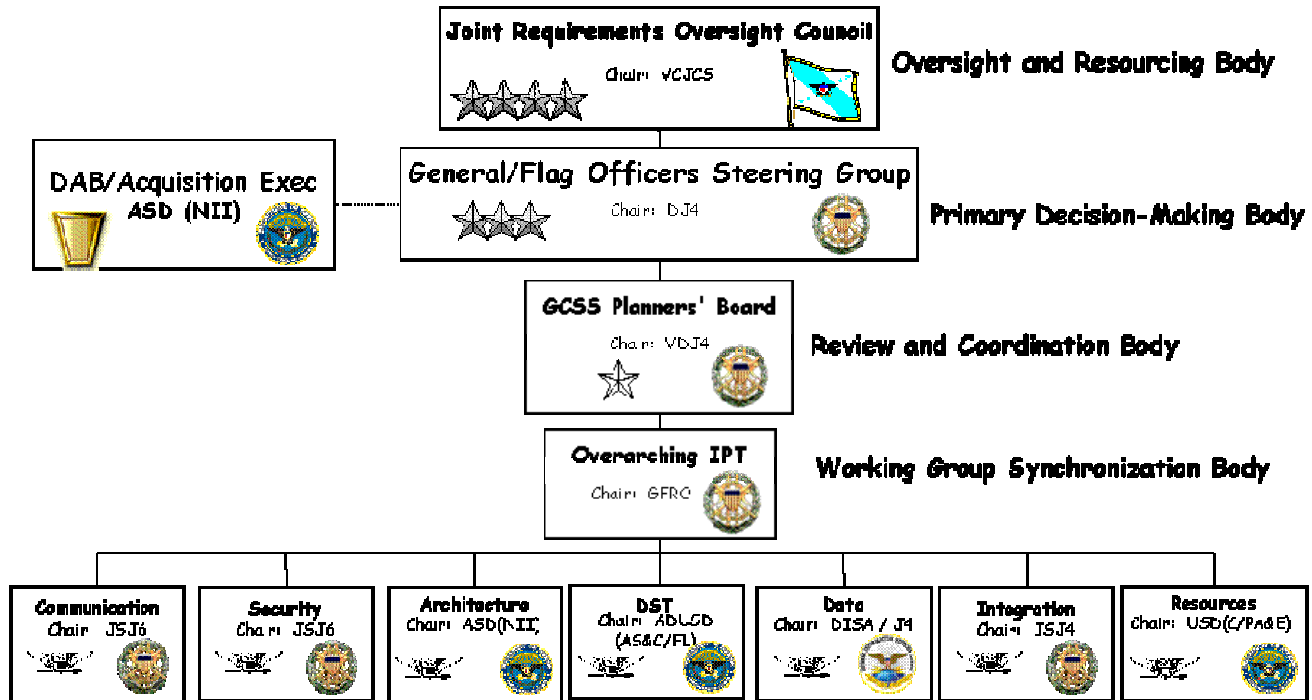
Joint Requirements Oversight Council
Chair: VCJCS

Oversight and Resourcing Body

DAB/Acquisition Exec
ASD (NII)

General/Flag Officers Steering Group
Chair: DJ4

Primary Decision-Making Body

GCSS Planners' Board
Chair: VDJ4

Review and Coordination Body

Overarching IPT
Chair: GFRC

Working Group Synchronization Body

Communication
Chair JSJ6

Security
Chair JSJ6

Architecture
Chair ASD(NII)

DST
Chair ADUSD (AS&C/FL)

Data
Chair DISA / J4

Integration
Chair JSJ4

Resources
Chair USD(C/PA&E)